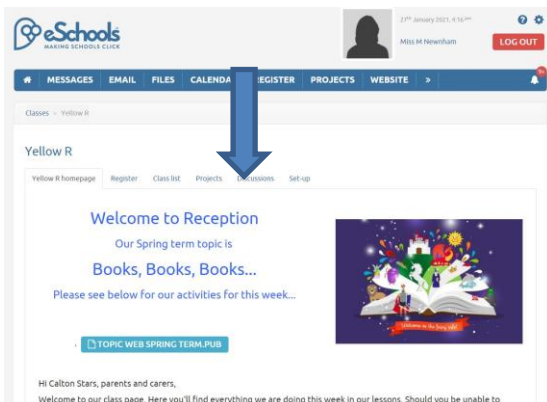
eSchools
MAKING SCHOOLS CLICK

21st January 2021, 4:16pm
Miss M Newnham
LOG OUT

MESSAGES EMAIL FILES CALENDA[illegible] REGISTER PROJECTS WEBSITE »

Classes > Yellow R

Yellow R

Yellow R homepage Register Class list Projects Discussions Set-up

Welcome to Reception

Our Spring term topic is

Books, Books, Books...

Please see below for our activities for this week...

TOPIC WEB SPRING TERM.PUB

Welcome to the Story Land

Hi Calton Stars, parents and carers,

Welcome to our class page. Here you'll find everything we are doing this week in our lessons. Should you be unable to